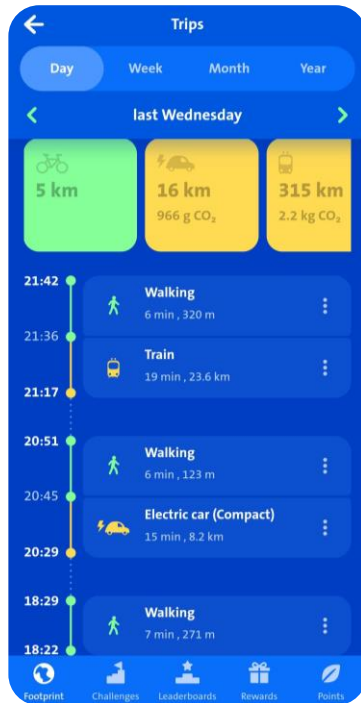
Trips

Day
Week
Month
Year

last Wednesday

5 km

16 km
966 g $CO_2$

315 km
2.2 kg $CO_2$

21:42
21:36
21:17

Walking
6 min , 320 m

Train
19 min , 23.6 km

20:51
20:45
20:29

Walking
6 min , 123 m

Electric car (Compact)
15 min , 8.2 km

18:29
18:22

Walking
7 min , 271 m

Footprint
Challenges
Leaderboards
Rewards
Points